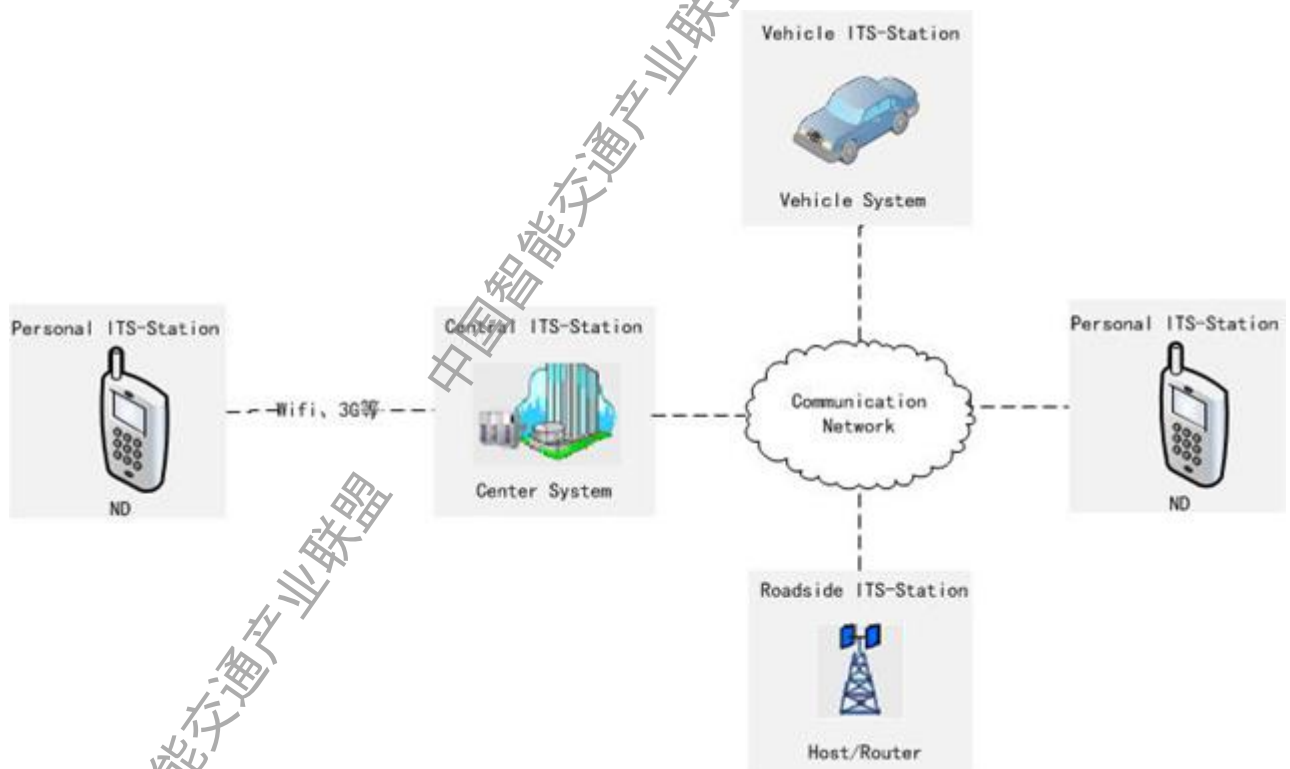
Vehicle ITS-Station

Vehicle System

Personal ITS-Station

ND

Wifi、3G等

Central ITS-Station

Center System

Communication Network

Personal ITS-Station

ND

Roadside ITS-Station

Host/Router

中国智能交通产业联盟

能交通产业联盟